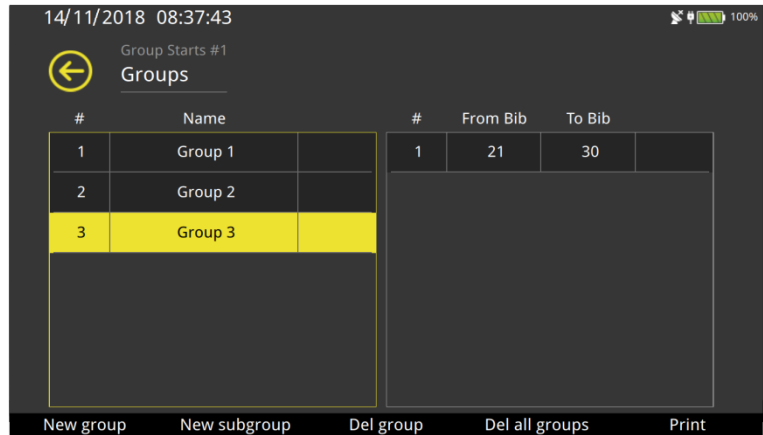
14/11/2018 08:37:43

100%

Group Starts #1

Groups

| # | Name | |
|---|---|---|
| 1 | Group 1 | |
| 2 | Group 2 | |
| 3 | Group 3 | |

| # | From Bib | To Bib | |
|---|---|---|---|
| 1 | 21 | 30 | |

New group New subgroup Del group Del all groups Print